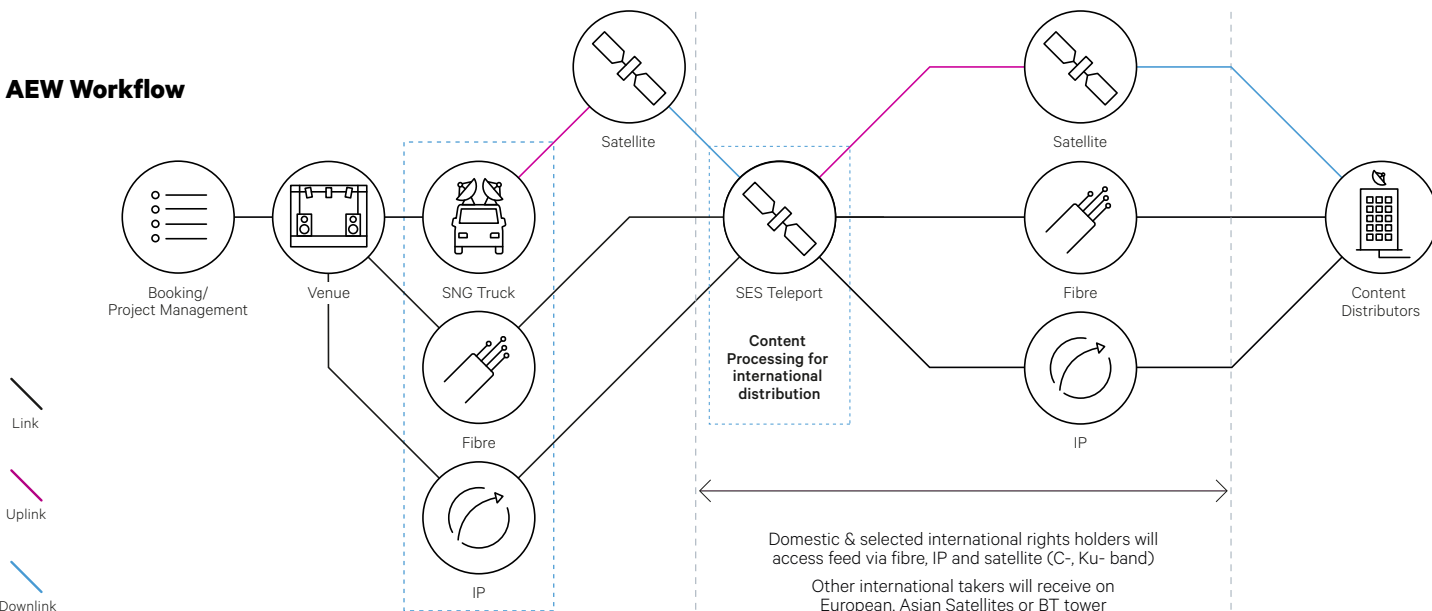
AEW Workflow

Booking/
Project Management

Venue

SNG Truck

Satellite

Fibre

IP

SES Teleport

Content Processing for international distribution

Satellite

Fibre

IP

Content Distributors

Link

Uplink

Downlink

Domestic & selected international rights holders will access feed via fibre, IP and satellite (C-, Ku- band)

Other international takers will receive on European, Asian Satellites or BT tower